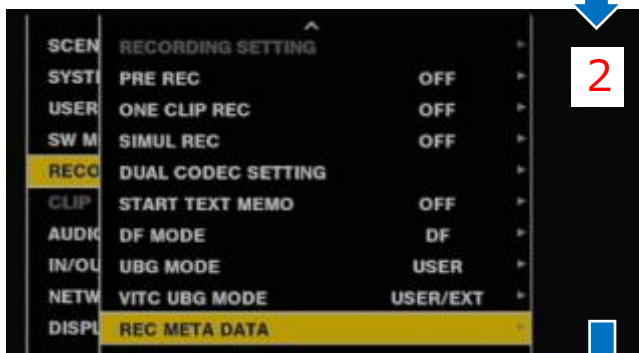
SCEN
SYSTI
USER
SW M
RECO
CLIP
AUDI
IN/OU
NETW
DISPL

^
RECORDING SETTING
PRE REC OFF
ONE CLIP REC OFF
SIMUL REC OFF
DUAL CODEC SETTING
START TEXT MEMO OFF
DF MODE DF
UBG MODE USER
VITC UBG MODE USER/EXT
REC META DATA

2